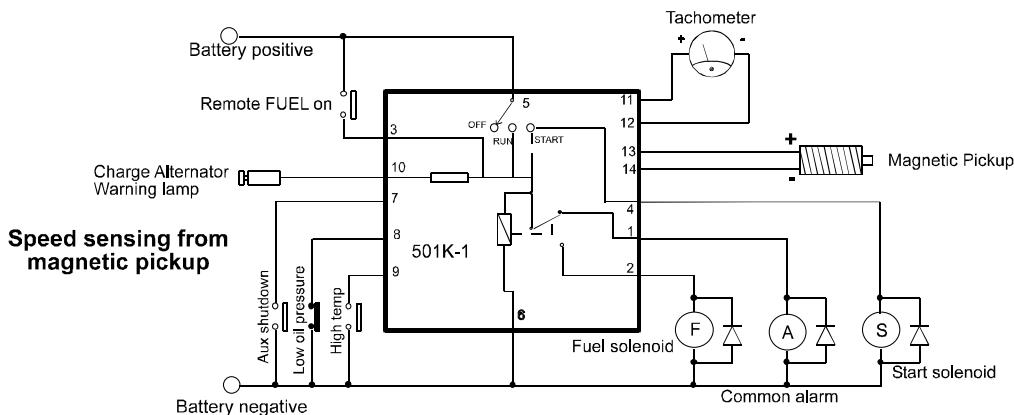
Tachometer
+
-
Battery positive
Remote FUEL on
5
11
12
3
OFF
RUN
START
13
14
+
-
Magnetic Pickup
Charge Alternator
Warning lamp
10
7
4
Speed sensing from magnetic pickup
8
501K-1
1
9
2
Aux shutdown
Low oil pressure
High temp
6
F
A
S
Fuel solenoid
Start solenoid
Common alarm
Battery negative